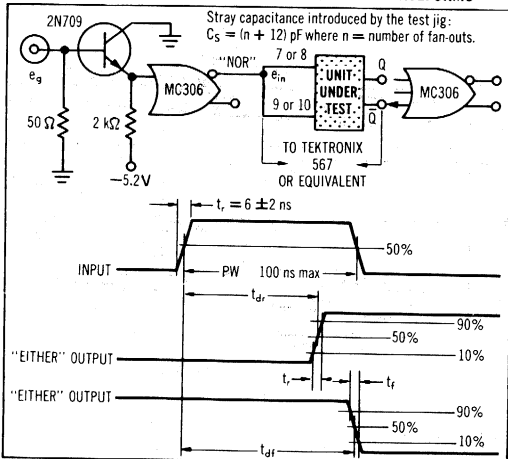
2N709

Stray capacitance introduced by the test jig: $C_S = (n + 12)$ pF where n = number of fan-outs.

$e_g$

MC306

"NOR"

7 or 8

$e_{in}$

9 or 10

UNIT UNDER TEST

Q

$\overline{Q}$

MC306

$50\ \Omega$

$2\ k\Omega$

$-5.2V$

TO TEKTRONIX 567 OR EQUIVALENT

$t_r = 6 \pm 2$ ns

50%

INPUT

PW

100 ns max

$t_{dr}$

90%

50%

"EITHER" OUTPUT

10%

$t_r$

$t_f$

"EITHER" OUTPUT

90%

50%

10%

$t_{df}$